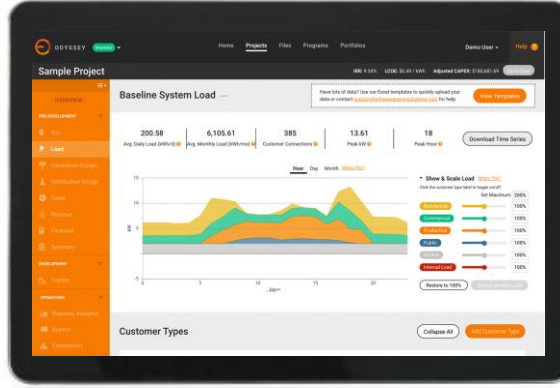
ODYSSEY Developer

Home Projects Files Programs Portfolios

Demo User

Help

Sample Project

IRR: 9.54% LCOE: $0.49 / kWh Adjusted CAPEX: $180,481.69

OVERVIEW

PRE-DEVELOPMENT

Site

Load

Generation Design

Distribution Design

Costs

Revenue

Financial

Summary

DEVELOPMENT

Tracker

OPERATIONS

Business Analytics

System

Connections

Baseline System Load

Have lots of data? Use our Excel templates to quickly upload your data or contact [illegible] for help.

View Templates

200.58
Avg. Daily Load (kWh/d)

6,105.61
Avg. Monthly Load (kWh/mo)

385
Customer Connections

13.61
Peak kW

18
Peak Hour

Download Time Series

Hour Day Month What's This?

Show & Scale Load What's This?

Click the customer type label to toggle on/off

Set Maximum 200%

Residential 100%

Commercial 100%

Productive 100%

Public 100%

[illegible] 100%

Internal Load 100%

Restore to 100%

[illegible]

15

10

5

0

kW

0 5 10 15 20

Customer Types

Collapse All

Add Customer Type